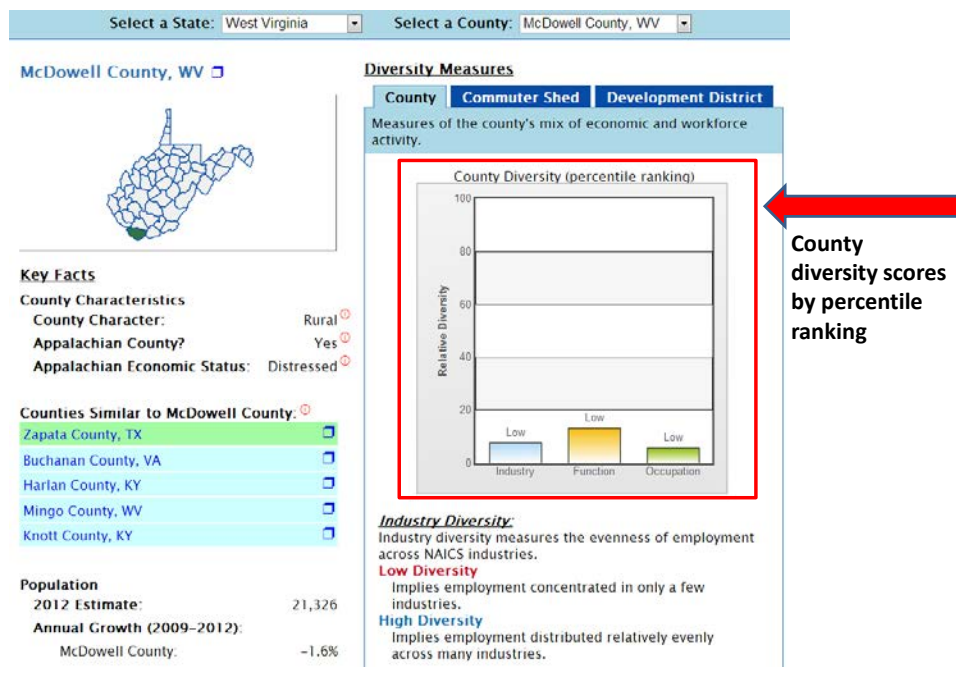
Select a State: West Virginia
Select a County: McDowell County, WV

McDowell County, WV

Key Facts
County Characteristics
County Character: Rural
Appalachian County? Yes
Appalachian Economic Status: Distressed

Counties Similar to McDowell County:
Zapata County, TX
Buchanan County, VA
Harlan County, KY
Mingo County, WV
Knott County, KY

Population
2012 Estimate: 21,326
Annual Growth (2009-2012):
McDowell County: -1.6%

Diversity Measures
County | Commuter Shed | Development District
Measures of the county's mix of economic and workforce activity.

County Diversity (percentile ranking)
100
80
60
40
20
0
Relative Diversity
Low Low Low
Industry Function Occupation

County diversity scores by percentile ranking

Industry Diversity:
Industry diversity measures the evenness of employment across NAICS industries.
Low Diversity
Implies employment concentrated in only a few industries.
High Diversity
Implies employment distributed relatively evenly across many industries.